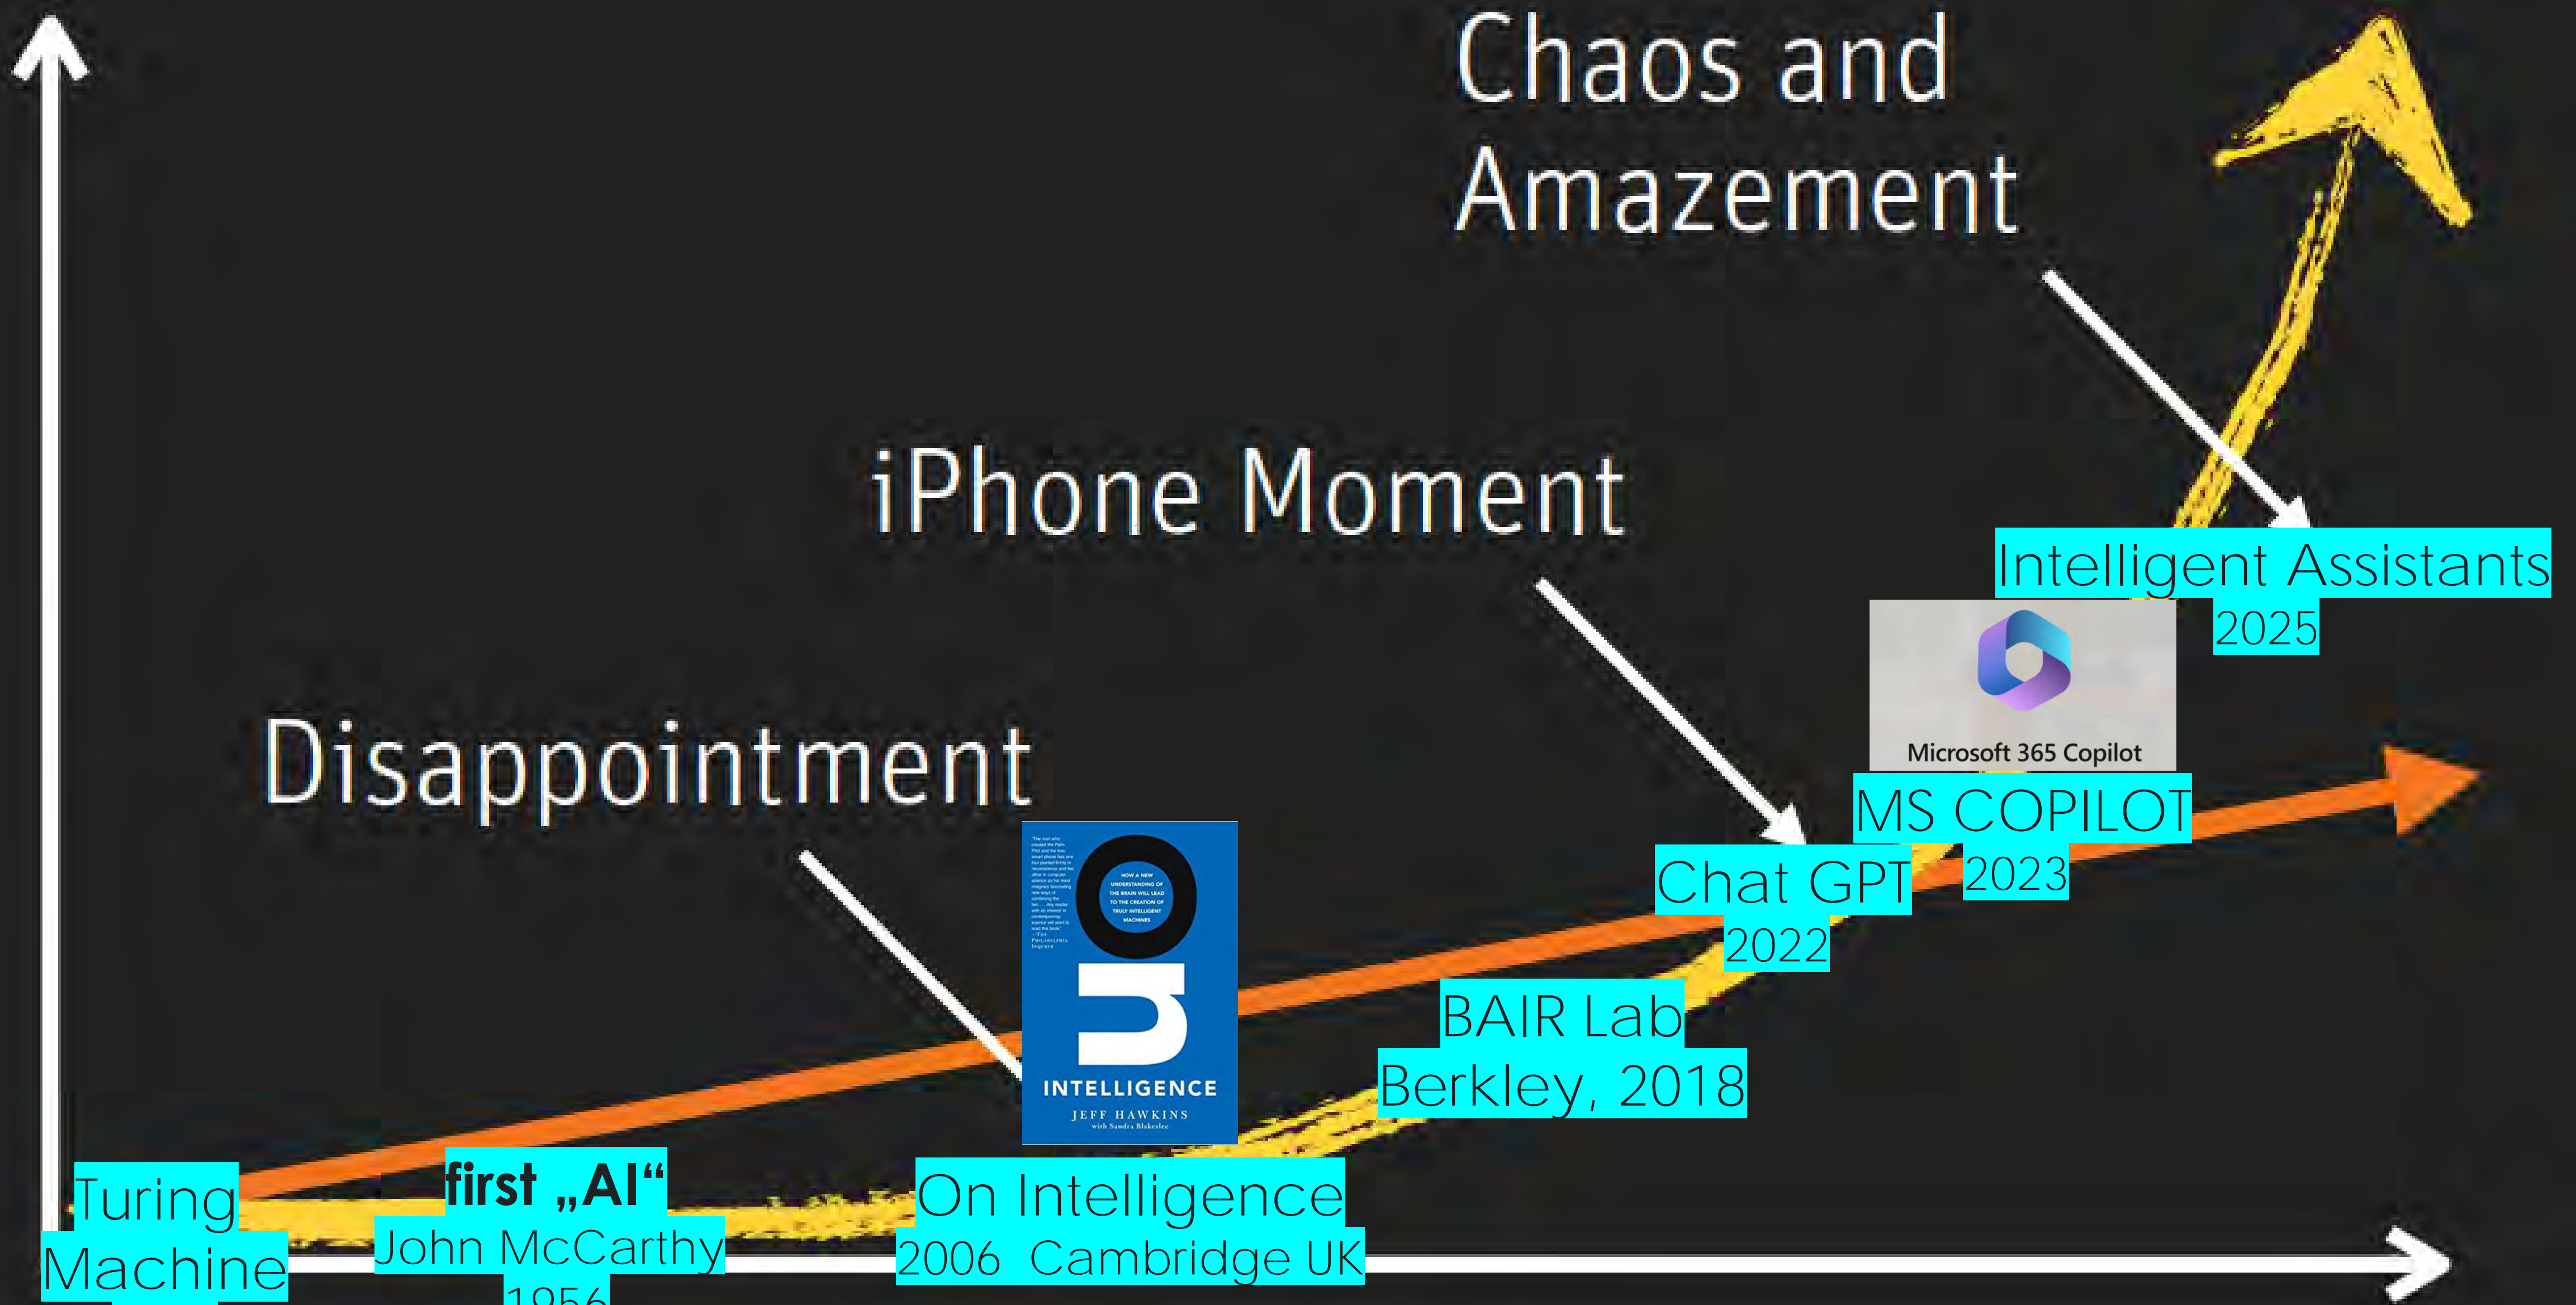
Chaos and Amazement

iPhone Moment

Disappointment

Intelligent Assistants
2025

Microsoft 365 Copilot

MS COPILOT
2023

Chat GPT
2022

BAIR Lab
Berkley, 2018

"The man who created the Palm Pilot and the Treo smart phone has one foot planted firmly in neuroscience..." — The Philadelphia Inquirer

HOW A NEW UNDERSTANDING OF THE BRAIN WILL LEAD TO THE CREATION OF TRULY INTELLIGENT MACHINES

ON INTELLIGENCE
JEFF HAWKINS
with Sandra Blakeslee

On Intelligence
2006 Cambridge UK

first „AI“
John McCarthy
1956

Turing
Machine